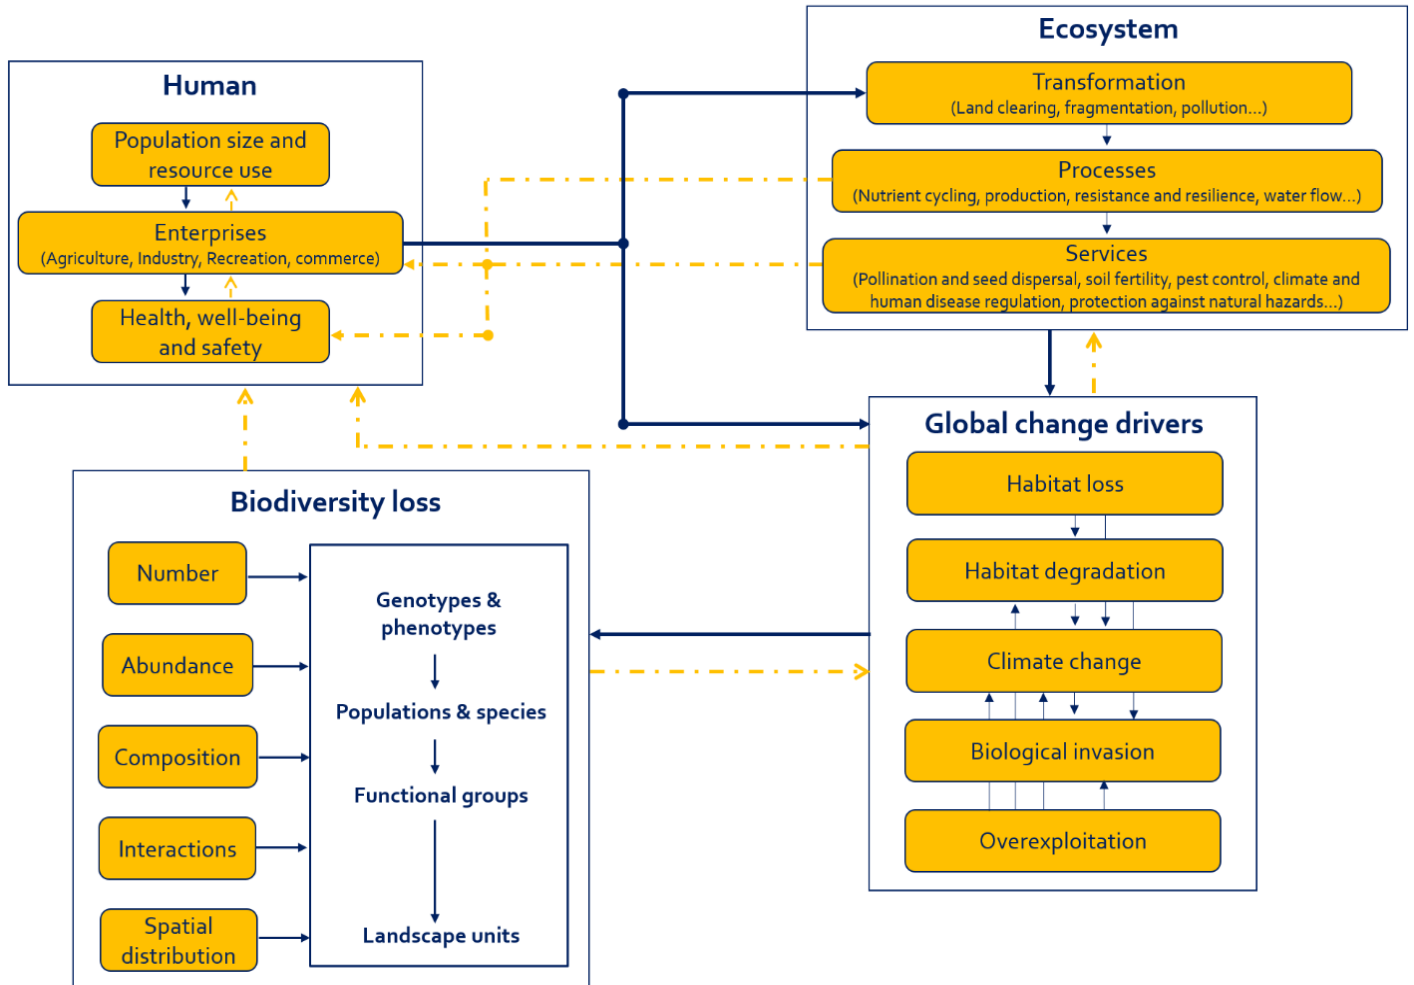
Human

Population size and resource use

Enterprises
(Agriculture, Industry, Recreation, commerce)

Health, well-being and safety

Ecosystem

Transformation
(Land clearing, fragmentation, pollution...)

Processes
(Nutrient cycling, production, resistance and resilience, water flow...)

Services
(Pollination and seed dispersal, soil fertility, pest control, climate and human disease regulation, protection against natural hazards...)

Global change drivers

Habitat loss

Habitat degradation

Climate change

Biological invasion

Overexploitation

Biodiversity loss

Number

Abundance

Composition

Interactions

Spatial distribution

Genotypes & phenotypes

Populations & species

Functional groups

Landscape units